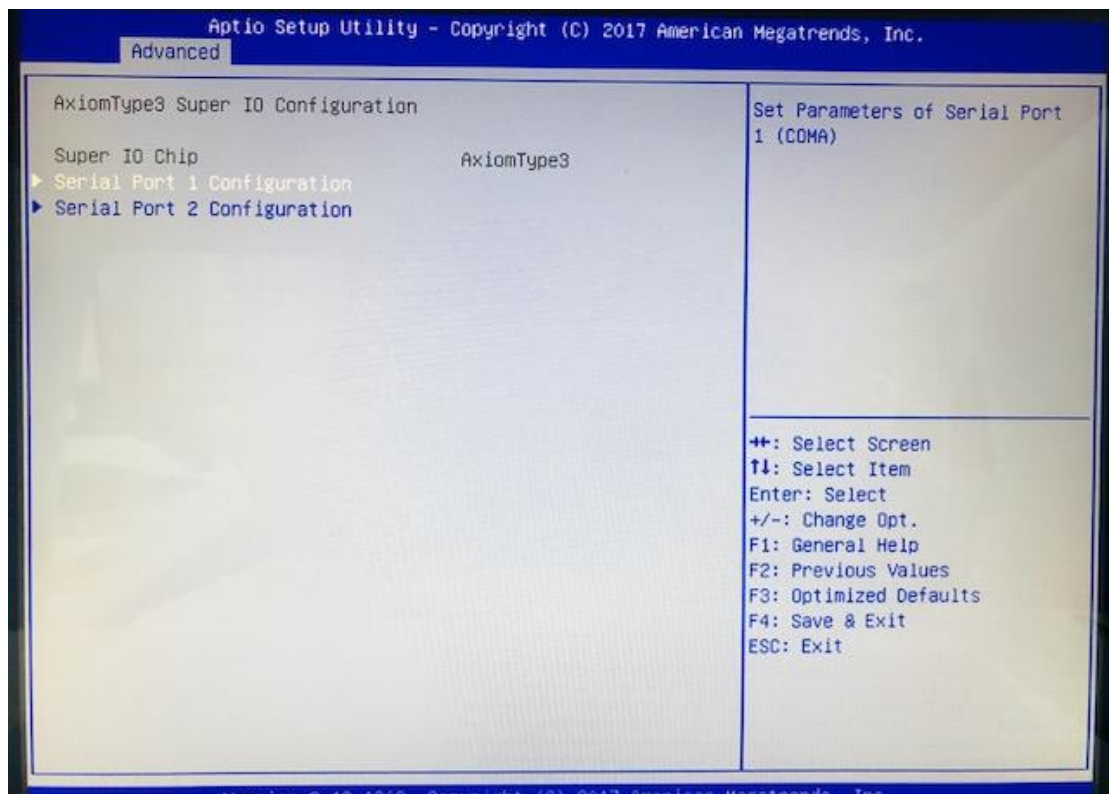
Aptio Setup Utility – Copyright (C) 2017 American Megatrends, Inc.
Advanced

AxiomType3 Super IO Configuration

Super IO Chip AxiomType3
▶ Serial Port 1 Configuration
▶ Serial Port 2 Configuration

Set Parameters of Serial Port 1 (COMA)

→←: Select Screen
↑↓: Select Item
Enter: Select
+/-: Change Opt.
F1: General Help
F2: Previous Values
F3: Optimized Defaults
F4: Save & Exit
ESC: Exit

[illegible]